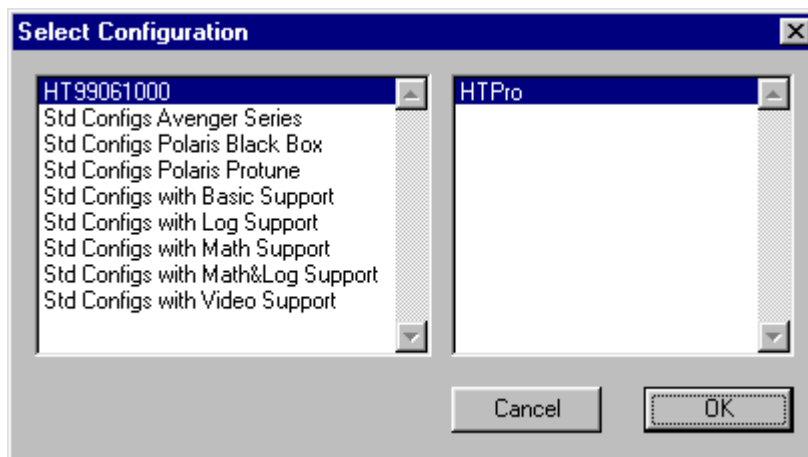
Select Configuration

HT99061000
Std Configs Avenger Series
Std Configs Polaris Black Box
Std Configs Polaris Protune
Std Configs with Basic Support
Std Configs with Log Support
Std Configs with Math Support
Std Configs with Math&Log Support
Std Configs with Video Support

HTPro

Cancel
OK